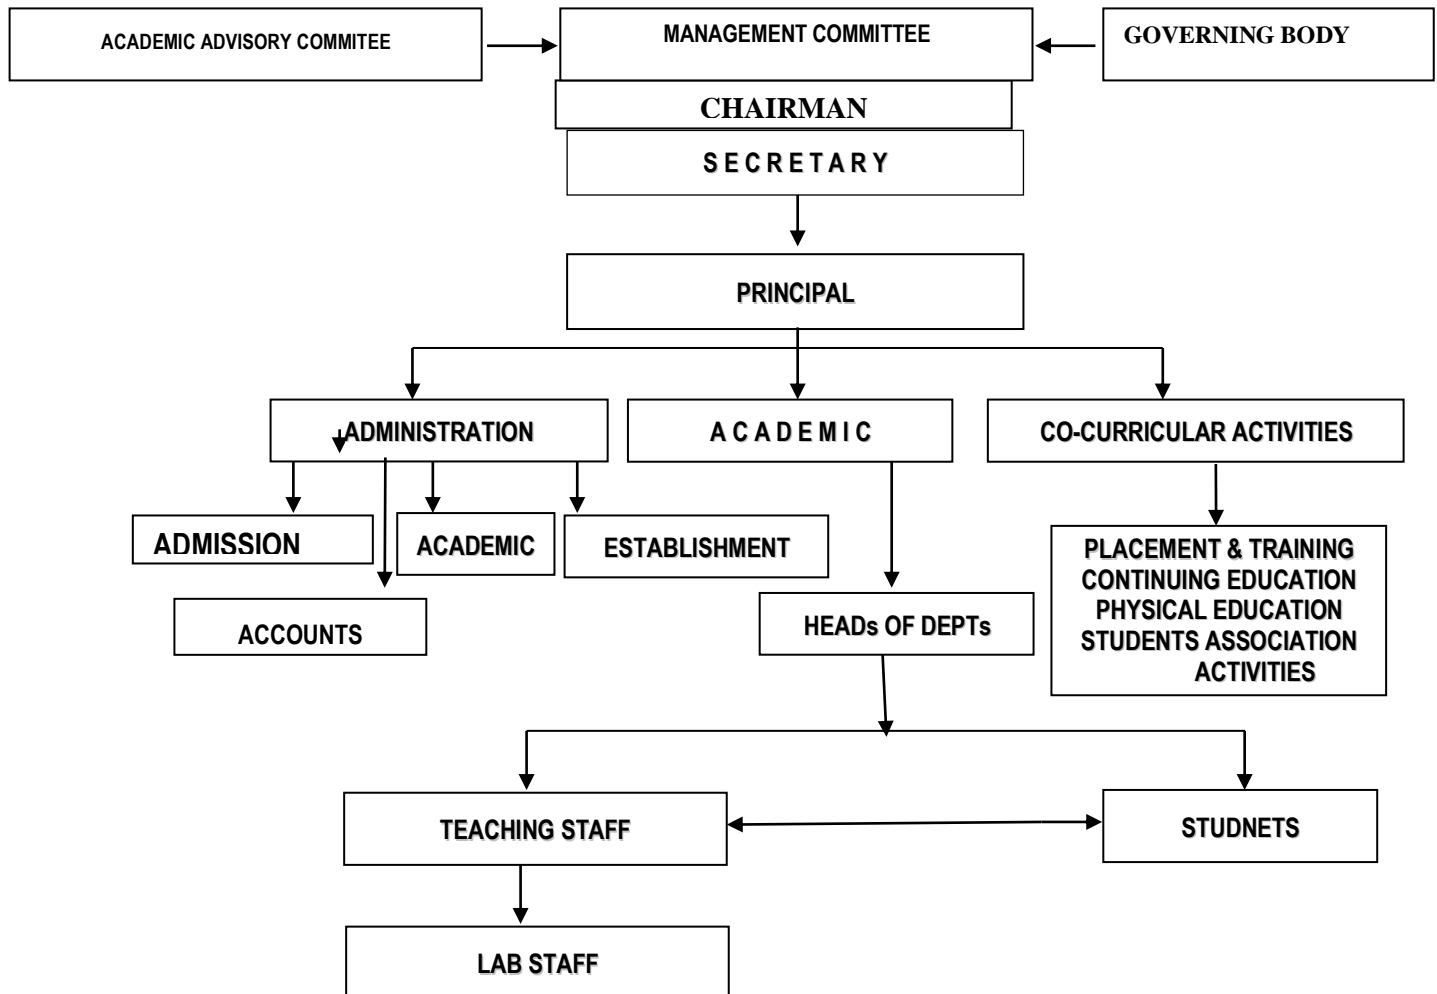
ACADEMIC ADVISORY COMMITEE

MANAGEMENT COMMITTEE

GOVERNING BODY

CHAIRMAN

S E C R E T A R Y

PRINCIPAL

ADMINISTRATION

A C A D E M I C

CO-CURRICULAR ACTIVITIES

ADMISSION

ACADEMIC

ESTABLISHMENT

ACCOUNTS

HEADs OF DEPTs

PLACEMENT & TRAINING
CONTINUING EDUCATION
PHYSICAL EDUCATION
STUDENTS ASSOCIATION ACTIVITIES

TEACHING STAFF

STUDNETS

LAB STAFF